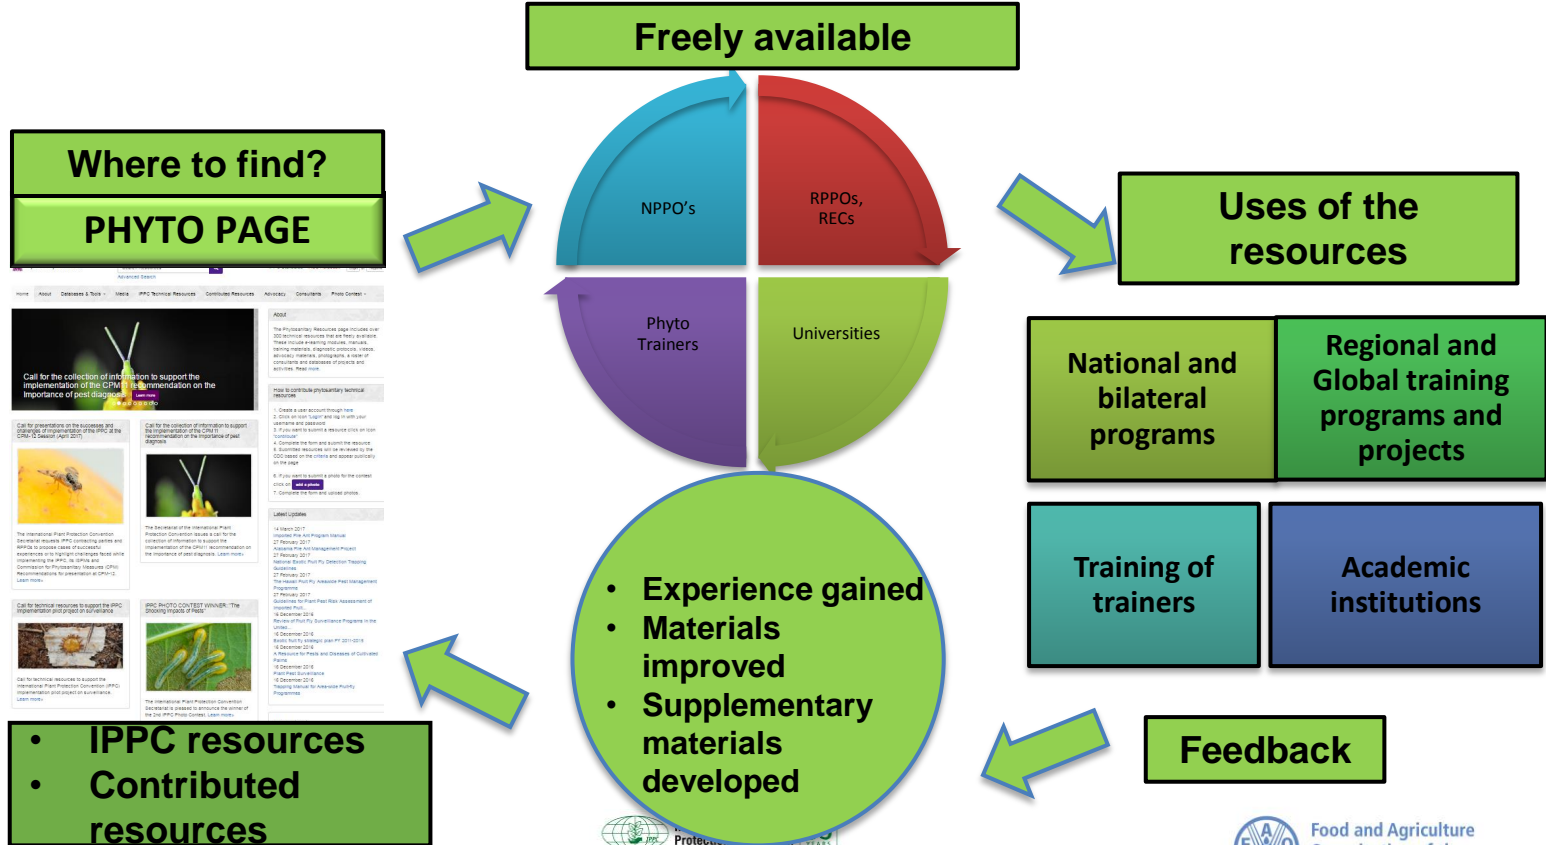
Freely available

Where to find?

PHYTO PAGE

NPPO's

RPPOs, RECs

Phyto Trainers

Universities

Uses of the resources

National and bilateral programs

Regional and Global training programs and projects

Training of trainers

Academic institutions

Home About Databases & Tools Media IPPC Technical Resources Contributed Resources Advocacy Consultants Photo Contest

Call for the collection of information to support the implementation of the CPM-11 recommendation on the importance of pest diagnosis

About

How to contribute phytosanitary technical resources

Latest Updates

Call for technical resources to support the IPPC implementation pilot project on surveillance

IPPC PHOTO CONTEST WINNER: "The Shocking Impacts of Pests"

add a photo

• Experience gained
• Materials improved
• Supplementary materials developed

• IPPC resources
• Contributed resources

Feedback

Protec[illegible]

Food and Agriculture